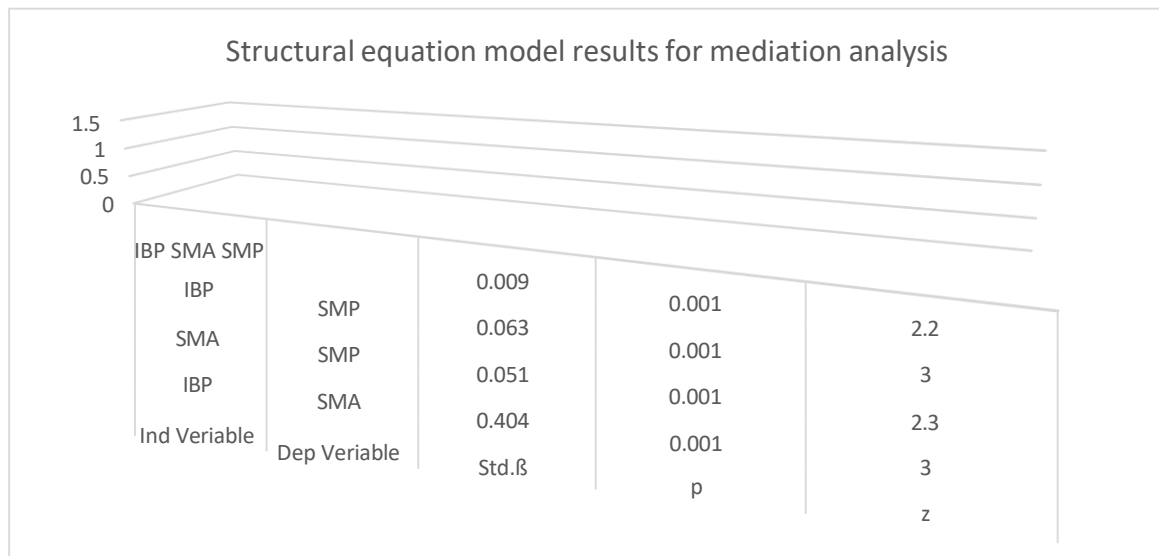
Structural equation model results for mediation analysis

1.5
1
0.5
0

IBP SMA SMP
IBP
SMA
IBP
Ind Veriable

SMP
SMP
SMA
Dep Veriable

0.009
0.063
0.051
0.404
Std.ß

0.001
0.001
0.001
0.001
p

2.2
3
2.3
3
z